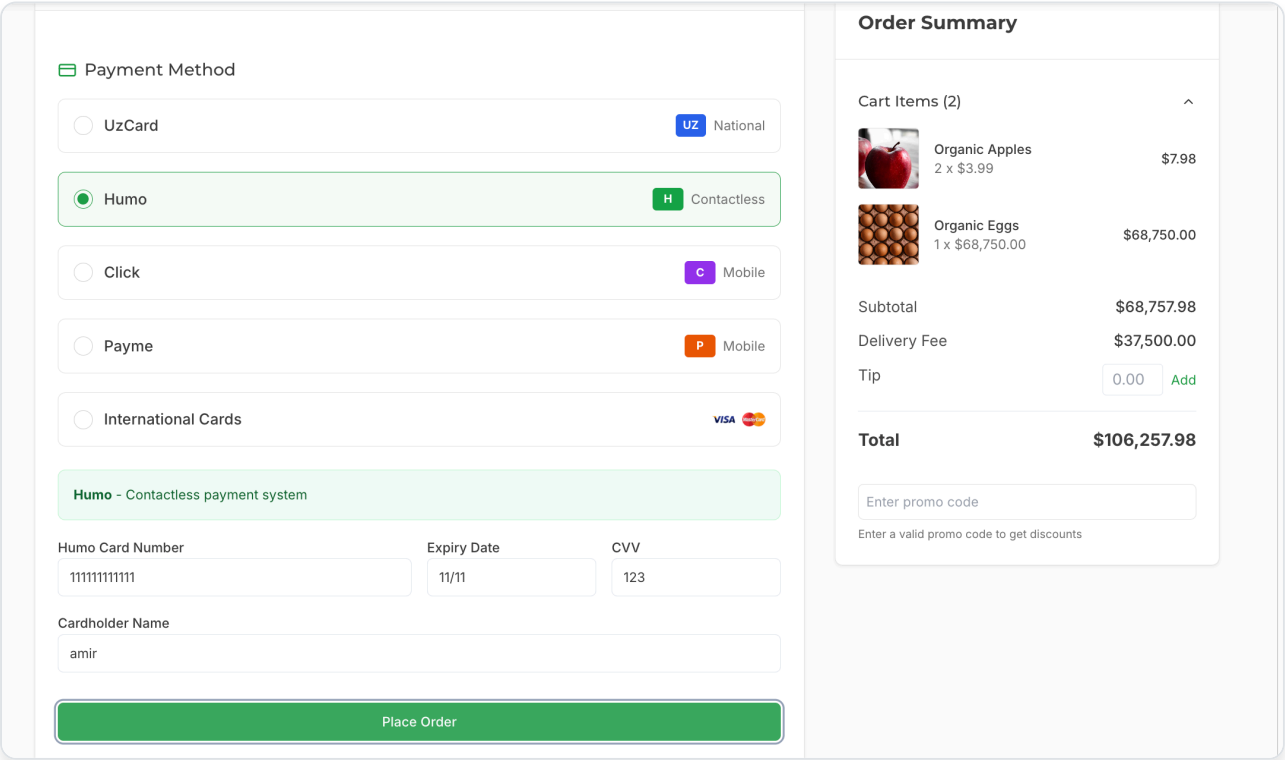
Payment Method

UzCard UZ National

Humo H Contactless

Click C Mobile

Payme P Mobile

International Cards VISA

Humo - Contactless payment system

Humo Card Number
111111111111

Expiry Date
11/11

CVV
123

Cardholder Name
amir

Place Order

Order Summary

Cart Items (2)

Organic Apples
2 x $3.99
$7.98

Organic Eggs
1 x $68,750.00
$68,750.00

Subtotal $68,757.98
Delivery Fee $37,500.00
Tip 0.00 Add

Total $106,257.98

Enter promo code
Enter a valid promo code to get discounts